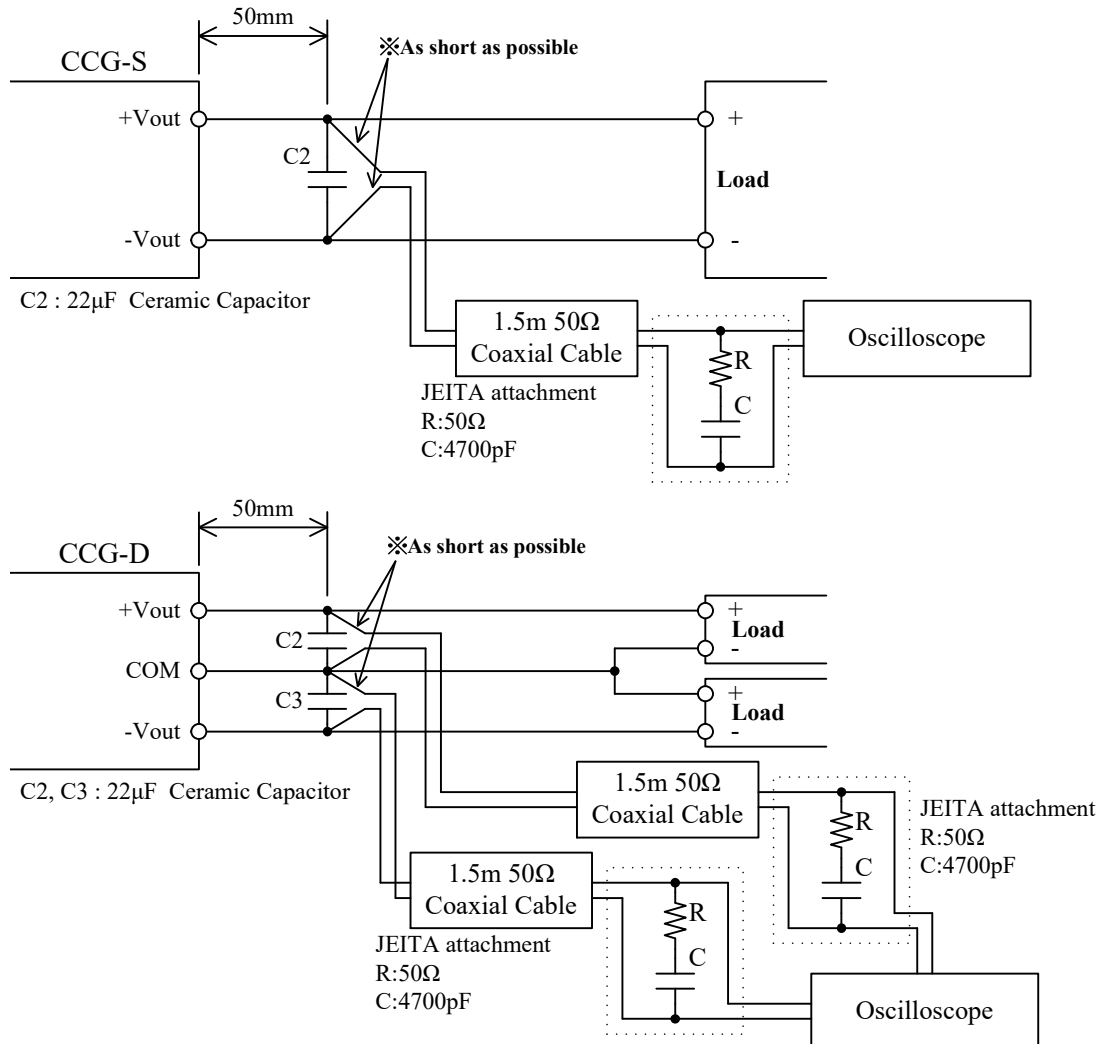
50mm

※As short as possible

CCG-S

+Vout

C2

-Vout

+

Load

-

C2 : 22μF Ceramic Capacitor

1.5m 50Ω Coaxial Cable

R

C

Oscilloscope

JEITA attachment
R:50Ω
C:4700pF

50mm

※As short as possible

CCG-D

+Vout

C2

COM

C3

-Vout

+
Load
-

+
Load
-

C2, C3 : 22μF Ceramic Capacitor

1.5m 50Ω Coaxial Cable

R

C

JEITA attachment
R:50Ω
C:4700pF

1.5m 50Ω Coaxial Cable

R

C

JEITA attachment
R:50Ω
C:4700pF

Oscilloscope